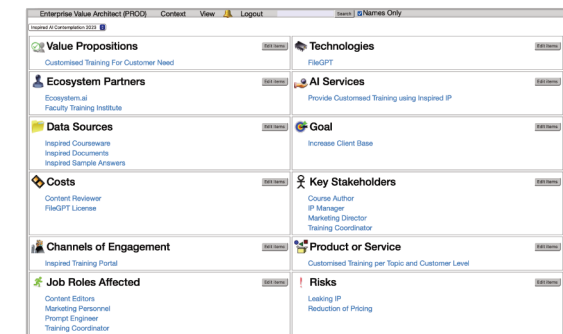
Enterprise Value Architect (PROD) Context View Logout Search Names Only

Inspired AI Contemplation 2023

Value Propositions
Edit Items
Customised Training For Customer Need

Technologies
Edit Items
FileGPT

Ecosystem Partners
Edit Items
Ecosystem.ai
Faculty Training Institute

AI Services
Edit Items
Provide Customised Training using Inspired IP

Data Sources
Edit Items
Inspired Courseware
Inspired Documents
Inspired Sample Answers

Goal
Edit Items
Increase Client Base

Costs
Edit Items
Content Reviewer
FileGPT License

Key Stakeholders
Edit Items
Course Author
IP Manager
Marketing Director
Training Coordinator

Channels of Engagement
Edit Items
Inspired Training Portal

Product or Service
Edit Items
Customised Training per Topic and Customer Level

Job Roles Affected
Edit Items
Content Editors
Marketing Personnel
Prompt Engineer
Training Coordinator

Risks
Edit Items
Leaking IP
Reduction of Pricing